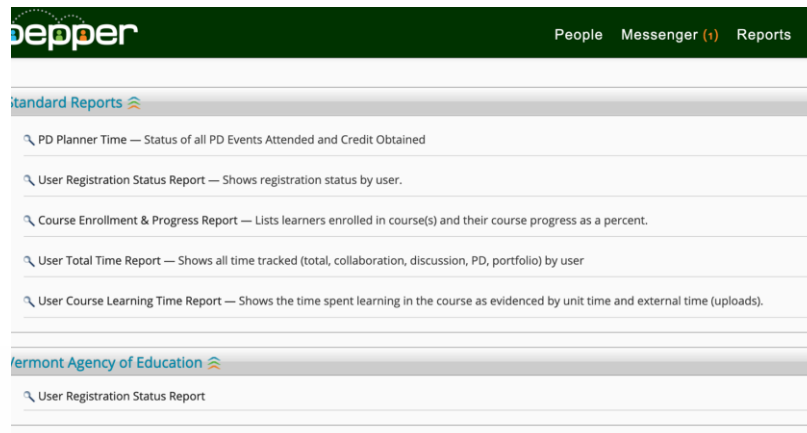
pepper

People Messenger (1) Reports

Standard Reports

PD Planner Time — Status of all PD Events Attended and Credit Obtained

User Registration Status Report — Shows registration status by user.

Course Enrollment & Progress Report — Lists learners enrolled in course(s) and their course progress as a percent.

User Total Time Report — Shows all time tracked (total, collaboration, discussion, PD, portfolio) by user

User Course Learning Time Report — Shows the time spent learning in the course as evidenced by unit time and external time (uploads).

Vermont Agency of Education

User Registration Status Report